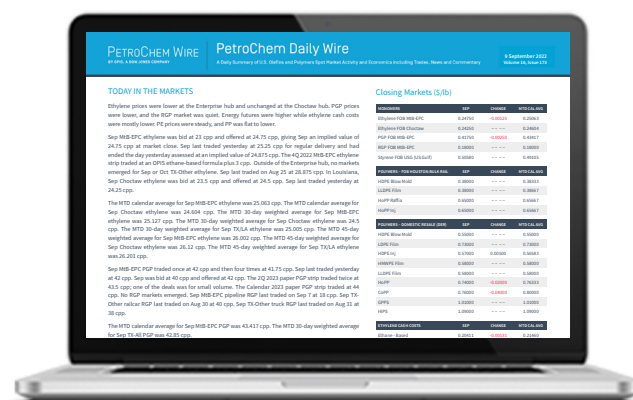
PetroChem Wire
BY OPIS, A DOW JONES COMPANY

PetroChem Daily Wire

A Daily Summary of U.S. Olefins and Polymers Spot Market Activity and Economics including Trades, News and Commentary

9 September 2022
Volume 16, Issue 173

TODAY IN THE MARKETS

Ethylene prices were lower at the Enterprise hub and unchanged at the Choctaw hub. PGP prices were lower, and the RGP market was quiet. Energy futures were higher while ethylene cash costs were mostly lower. PE prices were steady, and PP was flat to lower.

Sep MtB-EPC ethylene was bid at 23 cpp and offered at 24.75 cpp, giving Sep an implied value of 24.75 cpp at market close. Sep last traded yesterday at 25.25 cpp for regular delivery and had ended the day yesterday assessed at an implied value of 24.875 cpp. The 4Q 2022 MtB-EPC ethylene strip traded at an OPIS ethane-based formula plus 3 cpp. Outside of the Enterprise hub, no markets emerged for Sep or Oct TX-Other ethylene. Sep last traded on Aug 25 at 26.875 cpp. In Louisiana, Sep Choctaw ethylene was bid at 23.5 cpp and offered at 24.5 cpp. Sep last traded yesterday at 24.25 cpp.

The MTD calendar average for Sep MtB-EPC ethylene was 25.063 cpp. The MTD calendar average for Sep Choctaw ethylene was 24.604 cpp. The MTD 30-day weighted average for Sep MtB-EPC ethylene was 25.127 cpp. The MTD 30-day weighted average for Sep Choctaw ethylene was 24.5 cpp. The MTD 30-day weighted average for Sep TX/LA ethylene was 25.005 cpp. The MTD 45-day weighted average for Sep MtB-EPC ethylene was 26.002 cpp. The MTD 45-day weighted average for Sep Choctaw ethylene was 26.12 cpp. The MTD 45-day weighted average for Sep TX/LA ethylene was 26.201 cpp.

Sep MtB-EPC PGP traded once at 42 cpp and then four times at 41.75 cpp. Sep last traded yesterday at 42 cpp. Sep was bid at 40 cpp and offered at 42 cpp. The 2Q 2023 paper PGP strip traded twice at 43.5 cpp; one of the deals was for small volume. The Calendar 2023 paper PGP strip traded at 44 cpp. No RGP markets emerged. Sep MtB-EPC pipeline RGP last traded on Sep 7 at 18 cpp. Sep TX-Other railcar RGP last traded on Aug 30 at 40 cpp. Sep TX-Other truck RGP last traded on Aug 31 at 38 cpp.

The MTD calendar average for Sep MtB-EPC PGP was 43.417 cpp. The MTD 30-day weighted average for Sep TX-All PGP was 42.85 cpp.

Closing Markets ($/lb)

| MONOMERS | SEP | CHANGE | MTD CAL AVG |
|---|---|---|---|
| Ethylene FOB MtB-EPC | 0.24750 | -0.00125 | 0.25063 |
| Ethylene FOB Choctaw | 0.24250 | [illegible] | 0.24604 |
| PGP FOB MtB-EPC | 0.41750 | -0.00250 | 0.43417 |
| RGP FOB MtB-EPC | 0.18000 | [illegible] | 0.18000 |
| Styrene FOB USG (USGulf) | 0.50000 | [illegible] | 0.49583 |

| POLYMERS - FOB HOUSTON BULK RAIL | SEP | CHANGE | MTD CAL AVG |
|---|---|---|---|
| HDPE Blow Mold | 0.38000 | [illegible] | 0.38333 |
| LLDPE Film | 0.38000 | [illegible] | 0.38667 |
| HoPP Raffia | 0.60000 | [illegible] | 0.60667 |
| HoPP Inj | 0.60000 | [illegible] | 0.60667 |

| POLYMERS - DOMESTIC RESALE (DEL) | SEP | CHANGE | MTD CAL AVG |
|---|---|---|---|
| HDPE Blow Mold | 0.55000 | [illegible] | 0.55000 |
| LDPE Film | 0.73000 | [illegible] | 0.73000 |
| HDPE Inj | 0.57000 | 0.00000 | 0.56583 |
| HMWPE Film | 0.58000 | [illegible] | 0.58000 |
| LLDPE Film | 0.58000 | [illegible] | 0.58000 |
| HoPP | 0.74000 | -0.02000 | 0.76333 |
| CoPP | 0.76000 | -0.02000 | 0.78000 |
| GPPS | 1.03000 | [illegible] | 1.03000 |
| HIPS | 1.09000 | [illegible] | 1.09000 |

| ETHYLENE CASH COSTS | SEP | CHANGE | MTD CAL AVG |
|---|---|---|---|
| Ethane - Based | 0.20811 | -0.00635 | 0.21965 |